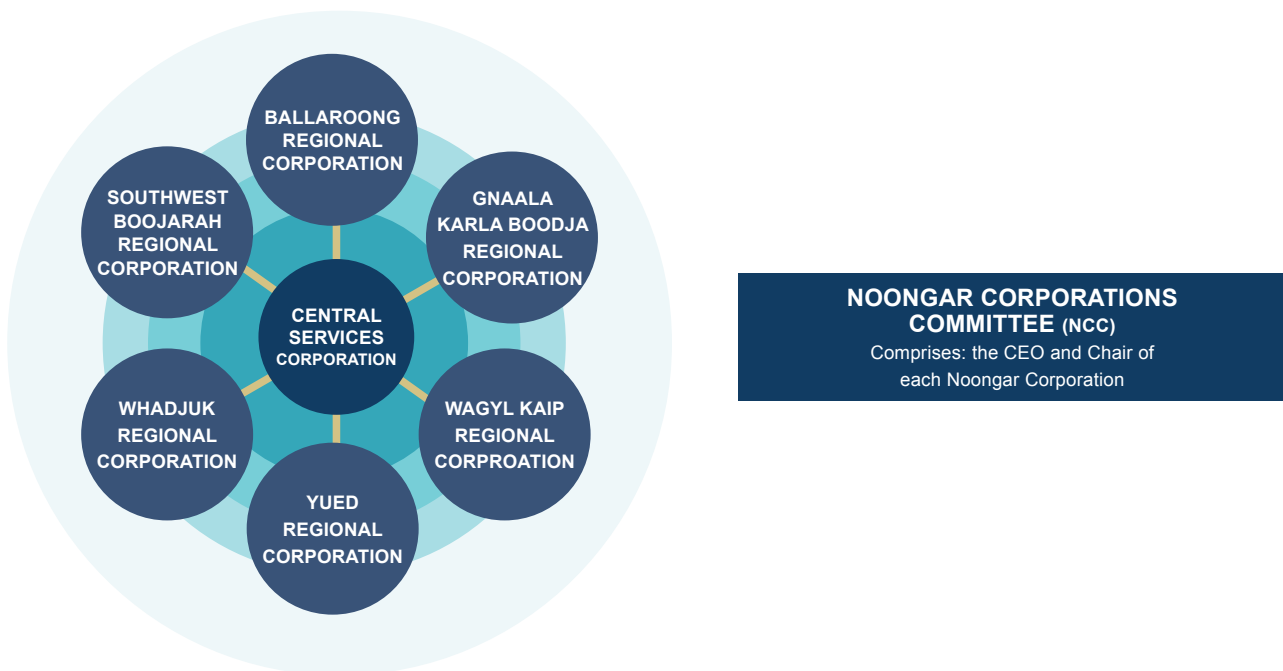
BALLAROONG REGIONAL CORPORATION

SOUTHWEST BOOJARAH REGIONAL CORPORATION

GNAALA KARLA BOODJA REGIONAL CORPORATION

CENTRAL SERVICES CORPORATION

WHADJUK REGIONAL CORPORATION

WAGYL KAIP REGIONAL CORPROATION

YUED REGIONAL CORPORATION

NOONGAR CORPORATIONS COMMITTEE (NCC)
Comprises: the CEO and Chair of each Noongar Corporation